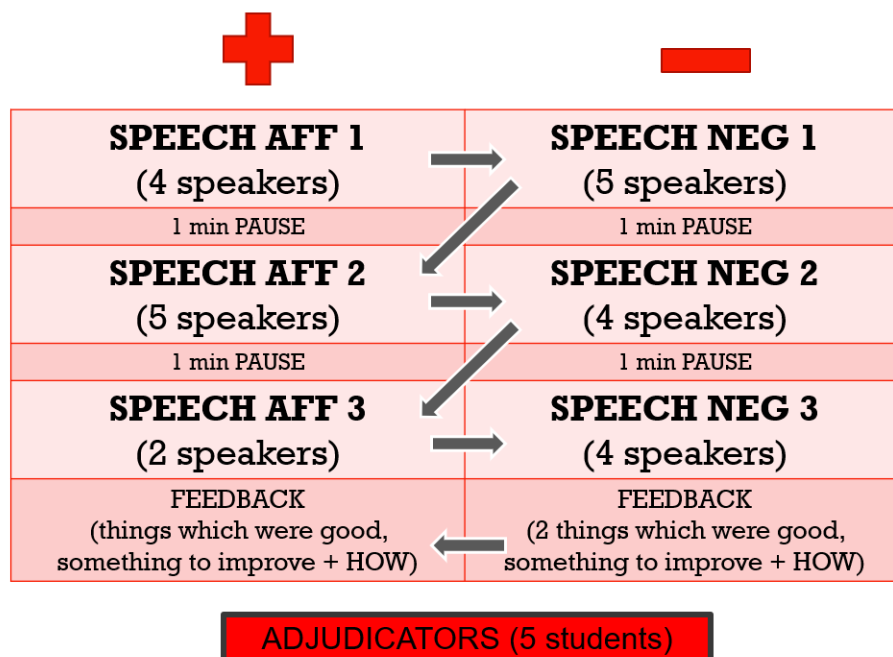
| | |
|---|---|
| **SPEECH AFF 1** (4 speakers) | **SPEECH NEG 1** (5 speakers) |
| 1 min PAUSE | 1 min PAUSE |
| **SPEECH AFF 2** (5 speakers) | **SPEECH NEG 2** (4 speakers) |
| 1 min PAUSE | 1 min PAUSE |
| **SPEECH AFF 3** (2 speakers) | **SPEECH NEG 3** (4 speakers) |
| FEEDBACK (things which were good, something to improve + HOW) | FEEDBACK (2 things which were good, something to improve + HOW) |

ADJUDICATORS (5 students)